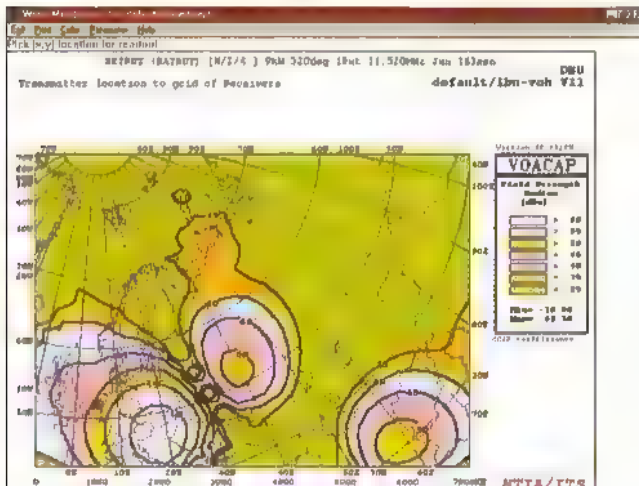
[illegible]
File Plot Scale Parameter Help
Pick [x,y] location for readout

BEIRUT (BAIRUT) [N/I/4 ] 9kW 320deg 19ut 11.570MHz Jun 16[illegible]
Transmitter location to grid of Receivers
DBU
default/ibn-voh V11

VOACAP
Field Strength
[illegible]
(dBu)
> 60
> 55
> 50
> 45
> 40
> 35
> 30
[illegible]
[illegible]

ANTIA/ITS